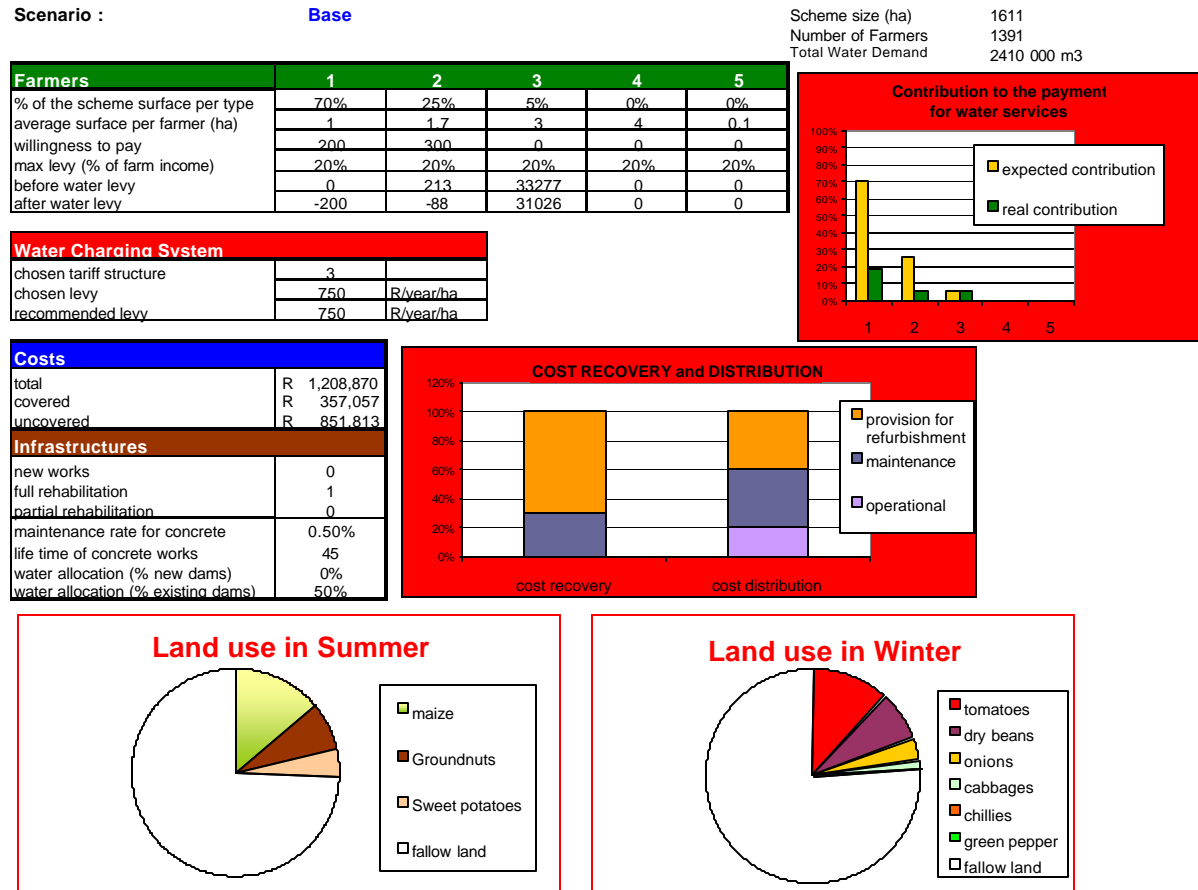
Scenario : Base

Scheme size (ha) 1611
Number of Farmers 1391
Total Water Demand 2410 000 m3

| Farmers | 1 | 2 | 3 | 4 | 5 |
|---|---|---|---|---|---|
| % of the scheme surface per type | 70% | 25% | 5% | 0% | 0% |
| average surface per farmer (ha) | 1 | 1.7 | 3 | 4 | 0.1 |
| willingness to pay | 200 | 300 | 0 | 0 | 0 |
| max levy (% of farm income) | 20% | 20% | 20% | 20% | 20% |
| before water levy | 0 | 213 | 33277 | 0 | 0 |
| after water levy | -200 | -88 | 31026 | 0 | 0 |

Contribution to the payment for water services

100% 90% 80% 70% 60% 50% 40% 30% 20% 10% 0%

expected contribution
real contribution

1 2 3 4 5

| Water Charging System | | |
|---|---|---|
| chosen tariff structure | 3 | |
| chosen levy | 750 | R/year/ha |
| recommended levy | 750 | R/year/ha |

| Costs | | |
|---|---|---|
| total | R | 1,208,870 |
| covered | R | 357,057 |
| uncovered | R | 851,813 |

| Infrastructures | |
|---|---|
| new works | 0 |
| full rehabilitation | 1 |
| partial rehabilitation | 0 |
| maintenance rate for concrete | 0.50% |
| life time of concrete works | 45 |
| water allocation (% new dams) | 0% |
| water allocation (% existing dams) | 50% |

COST RECOVERY and DISTRIBUTION

120% 100% 80% 60% 40% 20% 0%

provision for refurbishment
maintenance
operational

cost recovery cost distribution

Land use in Summer

maize
Groundnuts
Sweet potatoes
fallow land

Land use in Winter

tomatoes
dry beans
onions
cabbages
chillies
green pepper
fallow land